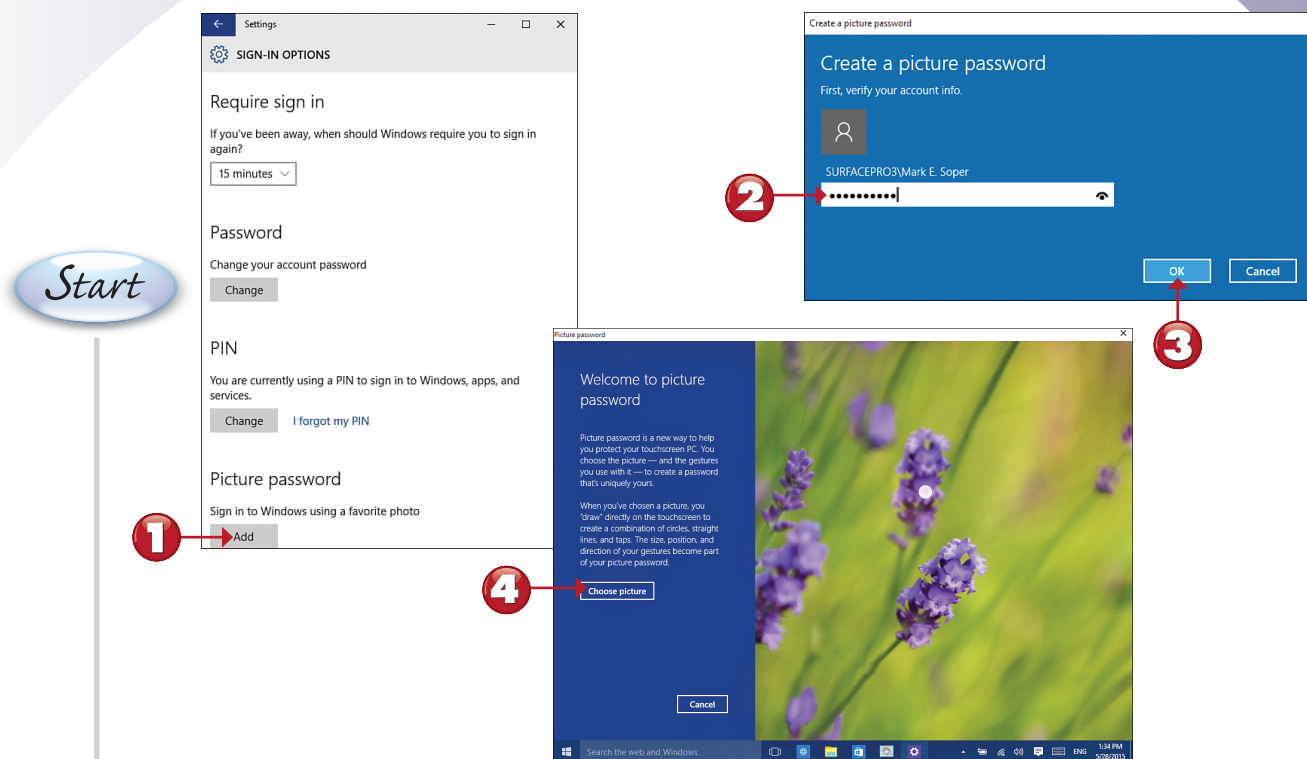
Start

Settings

SIGN-IN OPTIONS

Require sign in

If you've been away, when should Windows require you to sign in again?

15 minutes

Password

Change your account password

Change

PIN

You are currently using a PIN to sign in to Windows, apps, and services.

Change I forgot my PIN

Picture password

Sign in to Windows using a favorite photo

1 Add

Create a picture password

Create a picture password

First, verify your account info.

SURFACEPRO3\Mark E. Soper

2 ••••••••••

OK Cancel

3

Picture password

Welcome to picture password

Picture password is a new way to help you protect your touchscreen PC. You choose the picture — and the gestures you use with it — to create a password that's uniquely yours.

When you've chosen a picture, you "draw" directly on the touchscreen to create a combination of circles, straight lines, and taps. The size, position, and direction of your gestures become part of your picture password.

4 Choose picture

Cancel

Search the web and Windows

ENG 1:34 PM 5/28/2015